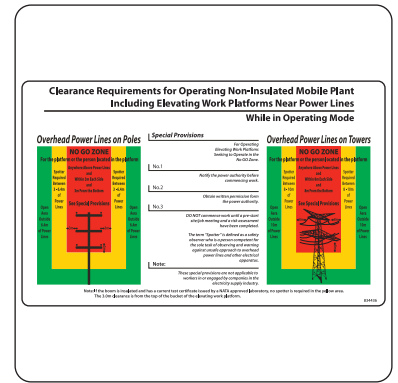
Clearance Requirements for Operating Non-Insulated Mobile Plant Including Elevating Work Platforms Near Power Lines

While in Operating Mode

Overhead Power Lines on Poles

NO GO ZONE

For the platform or the person located in the platform

Anywhere above Power Lines and Within 3m both Sides and 3m From the Bottom

See Special Provisions

Spotter Required Between 3 - 6.4m of Power Lines

Spotter Required Between 3 - 6.4m of Power Lines

Open Area Outside 6.4m of Power Lines

Open Area Outside 6.4m of Power Lines

Special Provisions

For Operating Elevating Work Platforms Seeking to Operate in the No GO Zone.

No.1

Notify the power authority before commencing work.

No.2

Obtain written permission from the power authority.

No.3

DO NOT commence work until a pre-start site/job meeting and a risk assessment have been completed.

The term "Spotter" is defined as a safety observer who is a person competent for the sole task of observing and warning against unsafe approach to overhead power lines and other electrical apparatus.

Note:

These special provisions are not applicable to workers in or engaged by companies in the electricity supply industry.

Overhead Power Lines on Towers

NO GO ZONE

For the platform or the person located in the platform

Anywhere above Power Lines and Within 8m both Sides and 8m From the Bottom

See Special Provisions

Spotter Required Between 8 - 10m of Power Lines

Spotter Required Between 8 - 10m of Power Lines

Open Area Outside 10m of Power Lines

Open Area Outside 10m of Power Lines

Note: If the boom is insulated and has a current test certificate issued by a NATA approved laboratory, no spotter is required in the yellow area. The 3.0m clearance is from the top of the bucket of the elevating work platform.

834416